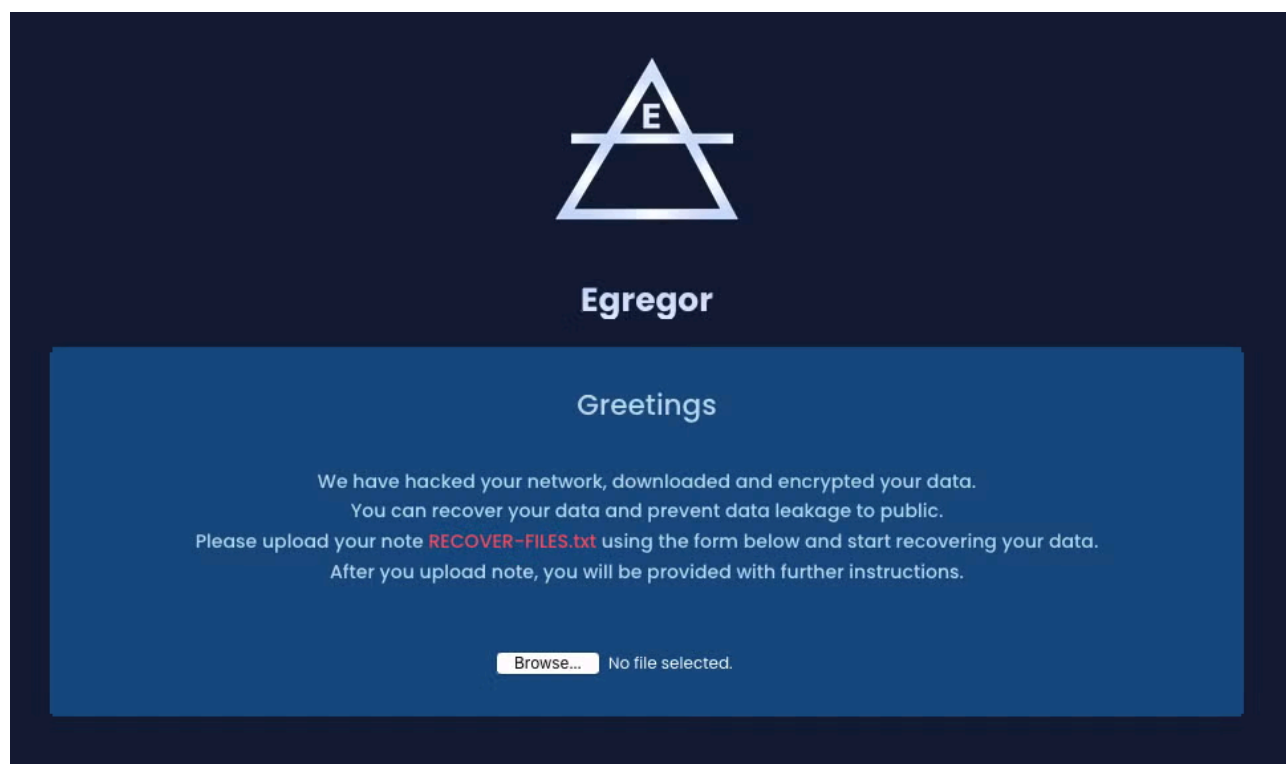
E

Egregor

Greetings

We have hacked your network, downloaded and encrypted your data.
You can recover your data and prevent data leakage to public.
Please upload your note RECOVER-FILES.txt using the form below and start recovering your data.
After you upload note, you will be provided with further instructions.

Browse... No file selected.